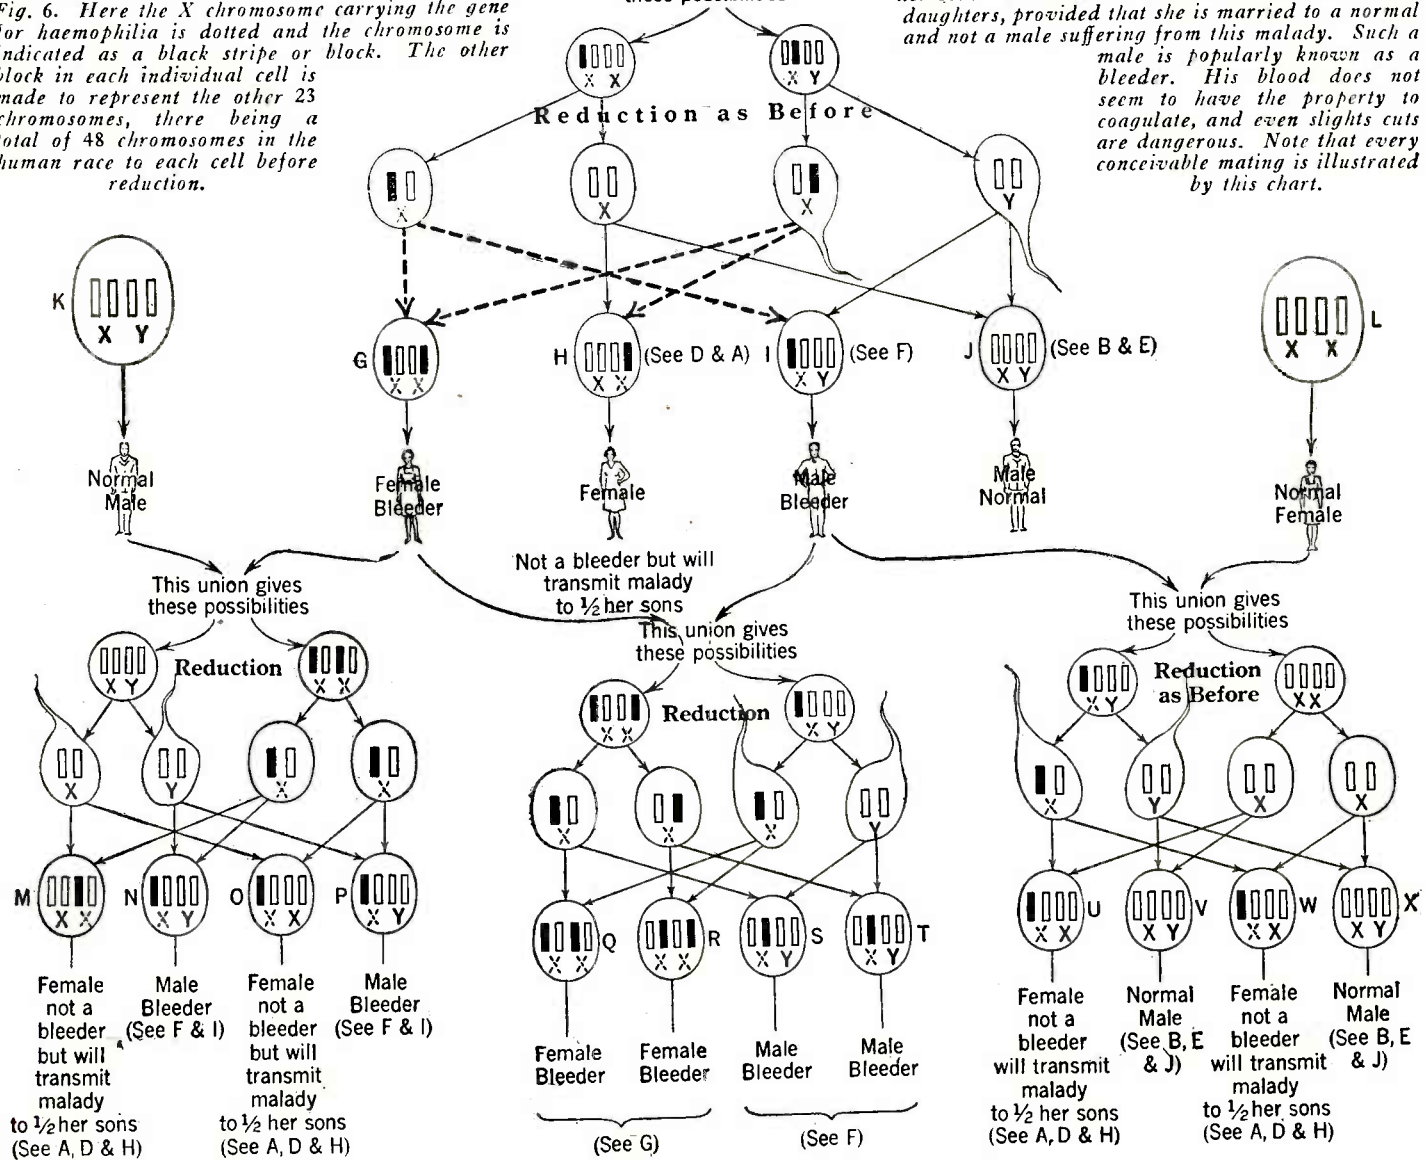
Fig. 6. Here the X chromosome carrying the gene for haemophilia is dotted and the chromosome is indicated as a black stripe or block. The other block in each individual cell is made to represent the other 23 chromosomes, there being a total of 48 chromosomes in the human race to each cell before reduction.

these possibilities

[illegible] daughters, provided that she is married to a normal and not a male suffering from this malady. Such a male is popularly known as a bleeder. His blood does not seem to have the property to coagulate, and even slights cuts are dangerous. Note that every conceivable mating is illustrated by this chart.

X X
X Y
Reduction as Before
X
X
X
Y

K
X Y
Normal Male

G
X X
Female Bleeder

H
X X
(See D & A)
Female
Not a bleeder but will transmit malady to ½ her sons

I
X Y
(See F)
Male Bleeder

J
X Y
(See B & E)
Male Normal

L
X X
Normal Female

This union gives these possibilities
X Y
Reduction
X X
X
Y
X
X
M X X
N X Y
O X X
P X Y
Female not a bleeder but will transmit malady to ½ her sons (See A, D & H)
Male Bleeder (See F & I)
Female not a bleeder but will transmit malady to ½ her sons (See A, D & H)
Male Bleeder (See F & I)

This union gives these possibilities
X X
Reduction
X Y
X
X
X
Y
Q X X
R X X
S X Y
T X Y
Female Bleeder
Female Bleeder
Male Bleeder
Male Bleeder
(See G)
(See F)

This union gives these possibilities
X Y
Reduction as Before
X X
X
Y
X
X
U X X
V X Y
W X X
X X Y
Female not a bleeder will transmit malady to ½ her sons (See A, D & H)
Normal Male (See B, E & J)
Female not a bleeder will transmit malady to ½ her sons (See A, D & H)
Normal Male (See B, E & J)